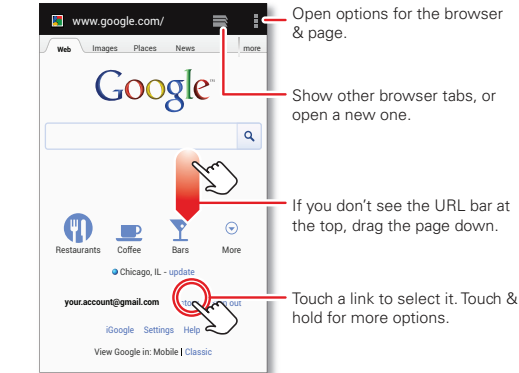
www.google.com/

Web Images Places News more

Google

Restaurants Coffee Bars More

Chicago, IL - update

your.account@gmail.com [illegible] out

iGoogle Settings Help

View Google in: Mobile | Classic

Open options for the browser & page.

Show other browser tabs, or open a new one.

If you don't see the URL bar at the top, drag the page down.

Touch a link to select it. Touch & hold for more options.